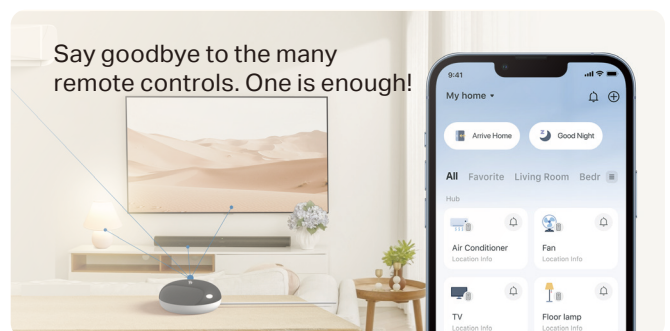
Say goodbye to the many remote controls. One is enough!

9:41

My home ▾

Arrive Home

Good Night

All Favorite Living Room Bedr

Hub

Air Conditioner
Location Info

Fan
Location Info

TV
Location Info

Floor lamp
Location Info